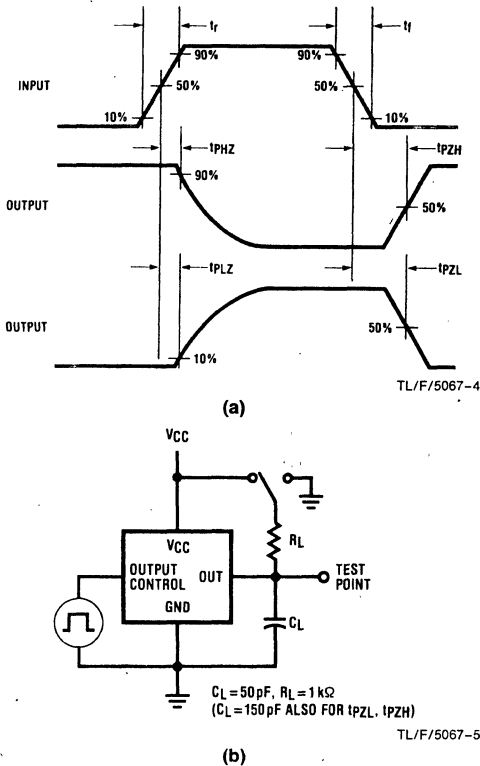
$t_r$

$t_f$

INPUT

90%

90%

50%

50%

10%

10%

$t_{PHZ}$

$t_{PZH}$

90%

OUTPUT

50%

$t_{PLZ}$

$t_{PZL}$

OUTPUT

50%

10%

TL/F/5067–4

(a)

$V_{CC}$

$R_L$

$V_{CC}$

OUTPUT CONTROL

OUT

TEST POINT

GND

$C_L$

$C_L = 50\,pF$, $R_L = 1\,k\Omega$
($C_L = 150\,pF$ ALSO FOR $t_{PZL}$, $t_{PZH}$)

TL/F/5067–5

(b)